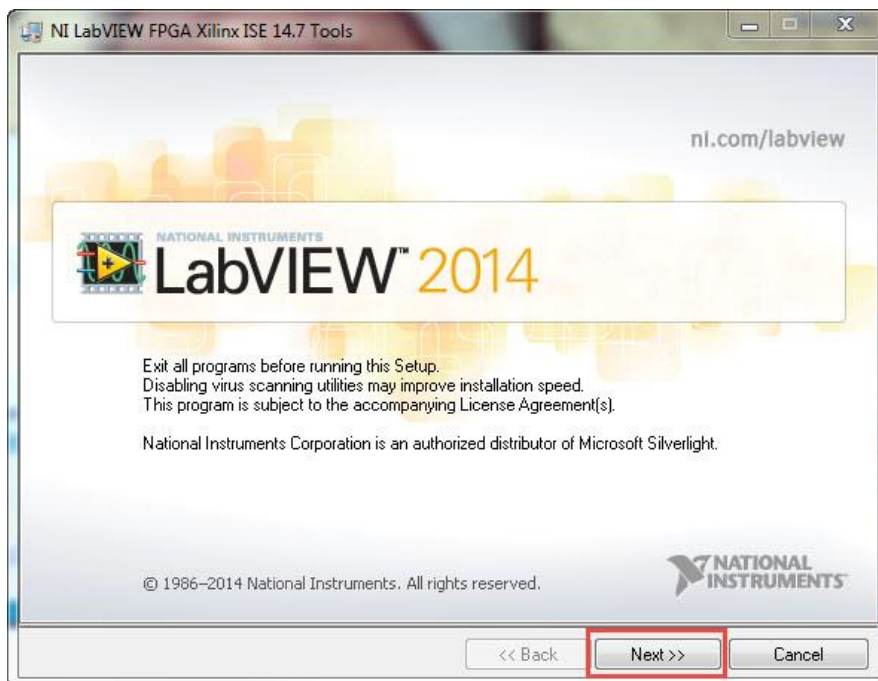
NI LabVIEW FPGA Xilinx ISE 14.7 Tools

ni.com/labview

NATIONAL INSTRUMENTS
LabVIEW™ 2014

Exit all programs before running this Setup.
Disabling virus scanning utilities may improve installation speed.
This program is subject to the accompanying License Agreement(s).

National Instruments Corporation is an authorized distributor of Microsoft Silverlight.

© 1986–2014 National Instruments. All rights reserved.

NATIONAL INSTRUMENTS

<< Back
Next >>
Cancel